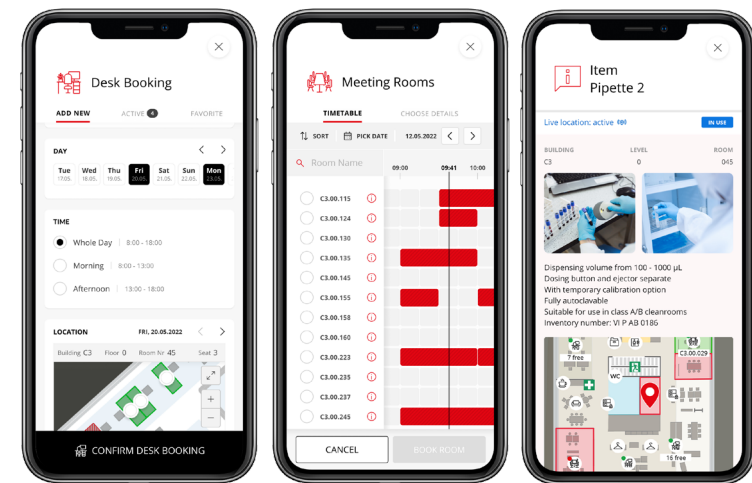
Desk Booking

ADD NEW ACTIVE 4 FAVORITE

DAY

Tue 17.05.
Wed 18.05.
Thu 19.05.
Fri 20.05.
Sat 21.05.
Sun 22.05.
Mon 23.05.

TIME

Whole Day 8:00 - 18:00
Morning 8:00 - 13:00
Afternoon 13:00 - 18:00

LOCATION FRI, 20.05.2022

Building C3 Floor 0 Room Nr 45 Seat 3

CONFIRM DESK BOOKING

Meeting Rooms

TIMETABLE CHOOSE DETAILS

SORT PICK DATE 12.05.2022

Room Name 09:00 09:41 10:00

C3.00.115
C3.00.124
C3.00.130
C3.00.135
C3.00.145
C3.00.155
C3.00.158
C3.00.160
C3.00.223
C3.00.235
C3.00.237
C3.00.245

CANCEL BOOK ROOM

Item
Pipette 2

Live location: active IN USE

BUILDING C3 LEVEL 0 ROOM 045

Dispensing volume from 100 - 1000 µL
Dosing button and ejector separate
With temporary calibration option
Fully autoclavable
Suitable for use in class A/B cleanrooms
Inventory number: VI P AB 0186

7 free
C3.00.029
WC
16 free